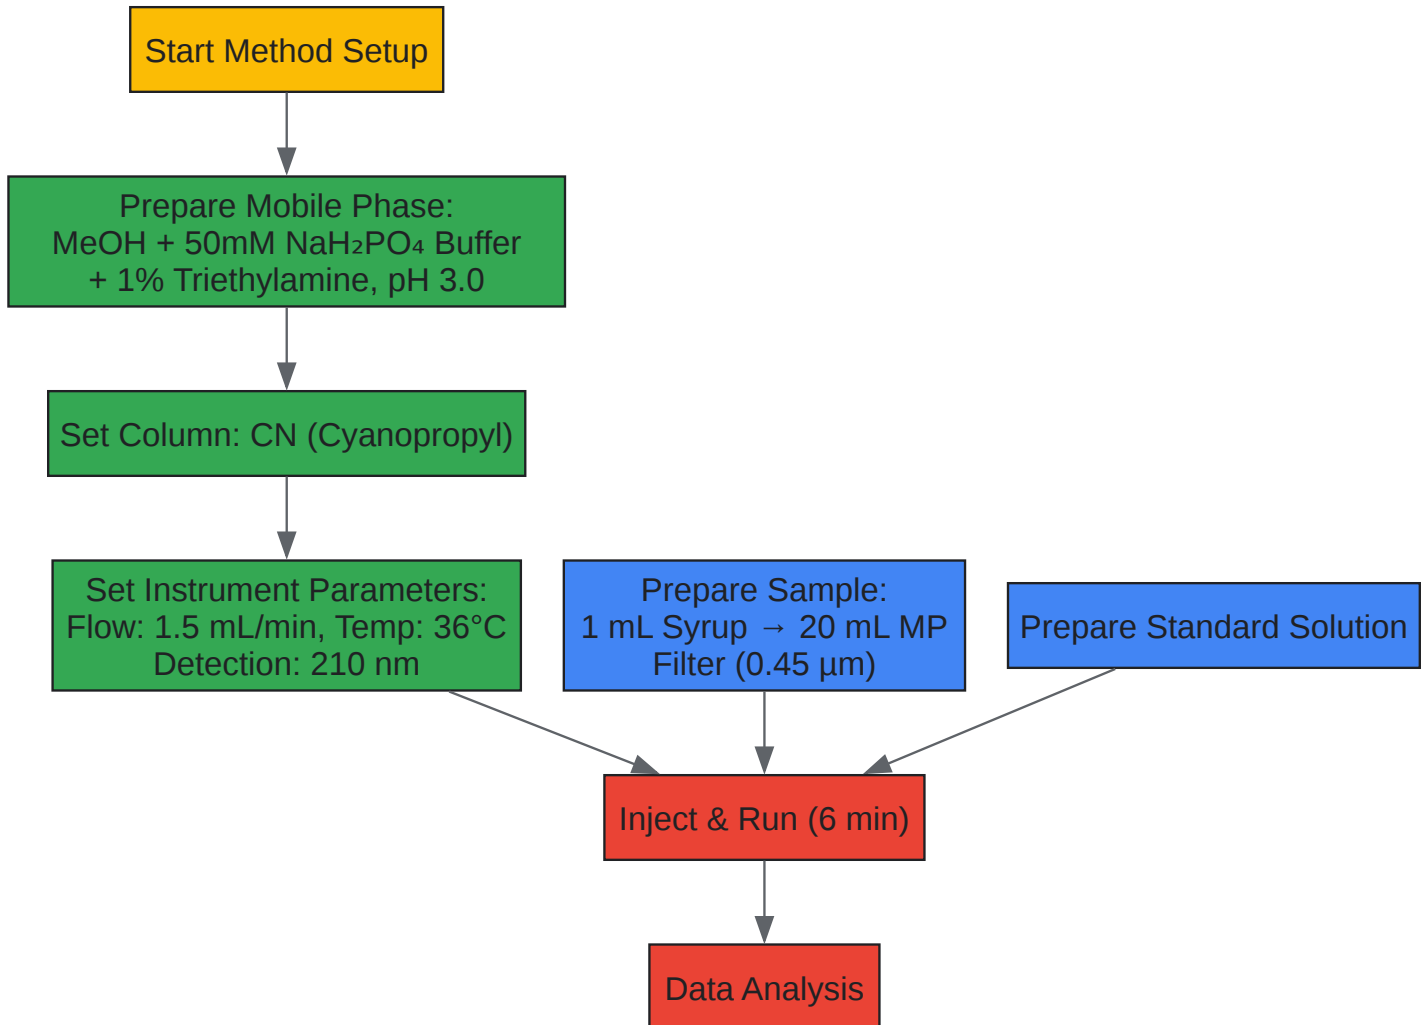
Start Method Setup

Prepare Mobile Phase:
MeOH + 50mM $NaH_2PO_4$ Buffer
+ 1% Triethylamine, pH 3.0

Set Column: CN (Cyanopropyl)

Set Instrument Parameters:
Flow: 1.5 mL/min, Temp: 36°C
Detection: 210 nm

Prepare Sample:
1 mL Syrup → 20 mL MP
Filter (0.45 µm)

Prepare Standard Solution

Inject & Run (6 min)

Data Analysis